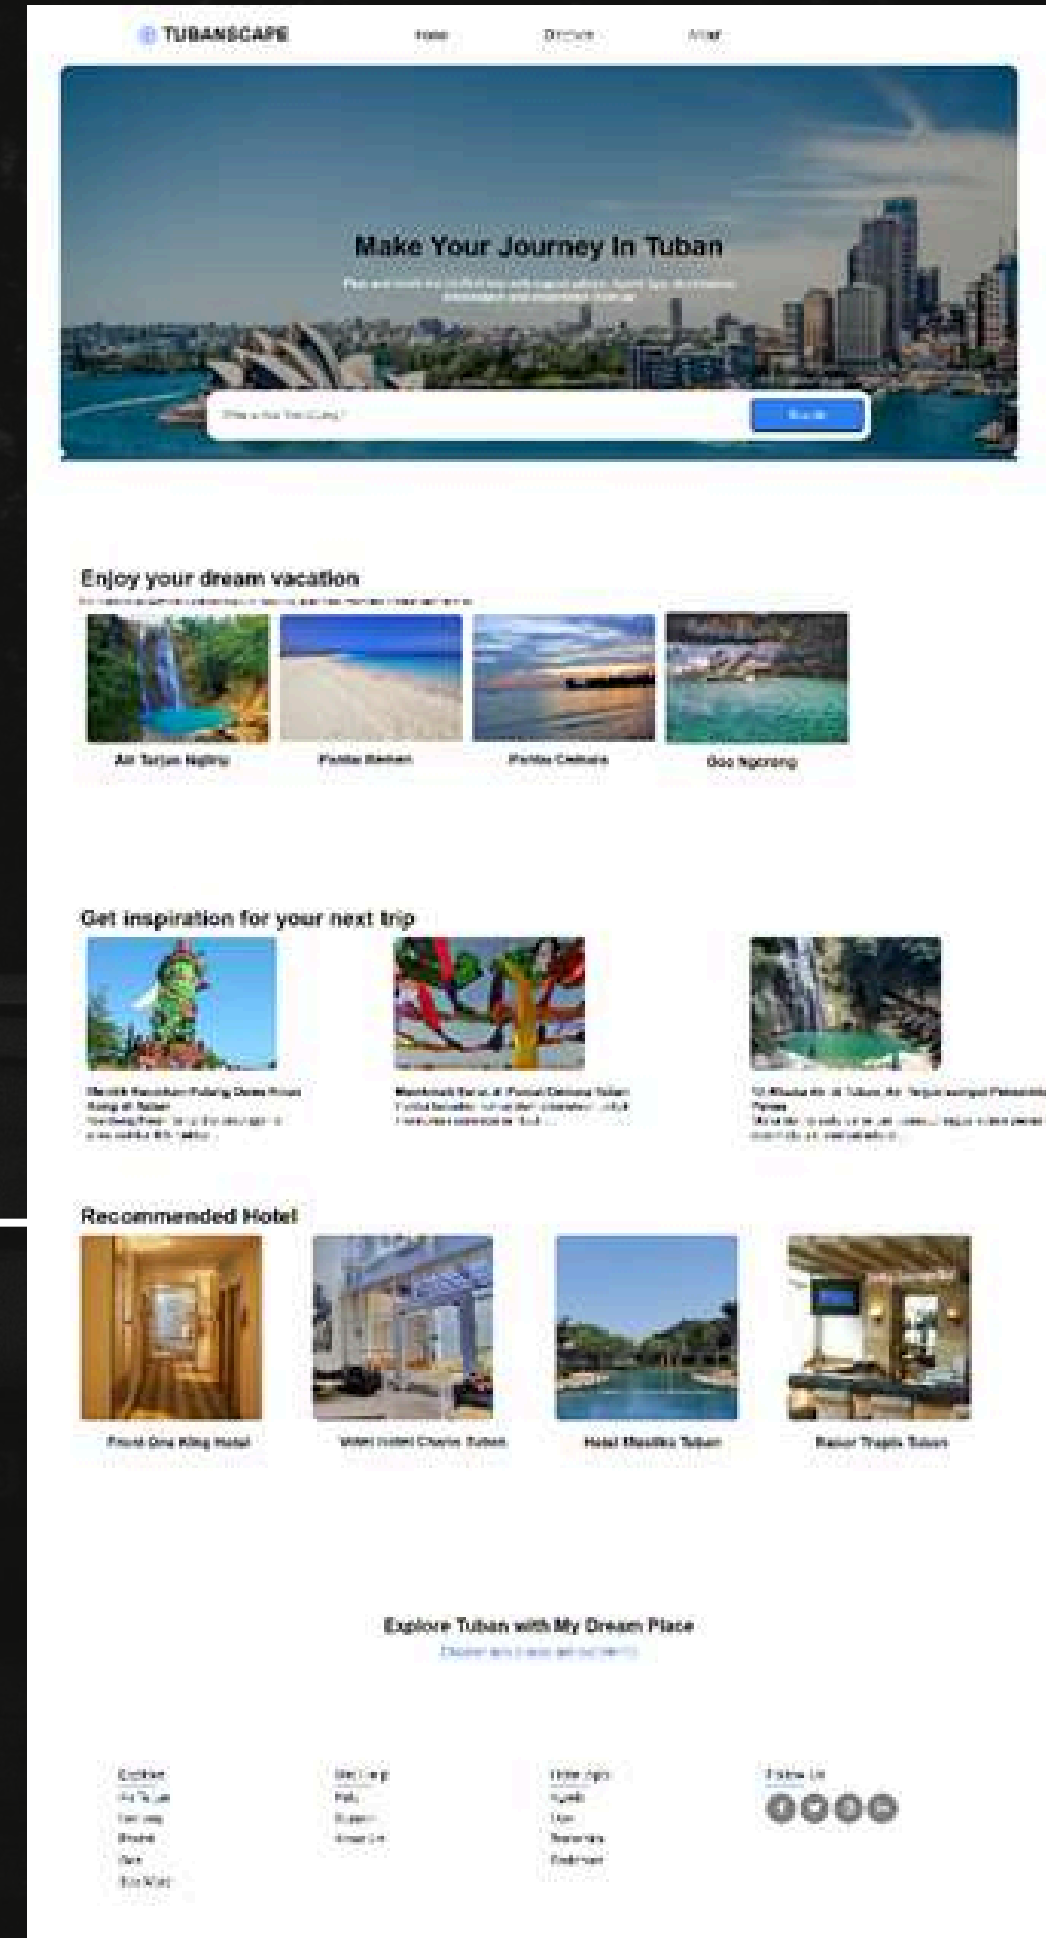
TUBANSCAPE

Home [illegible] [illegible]

Make Your Journey In Tuban

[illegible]

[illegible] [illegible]

Enjoy your dream vacation

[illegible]

Air Terjun Nglirip

Pantai Remen

Pantai Cemara

Goa Ngerong

Get inspiration for your next trip

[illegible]

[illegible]

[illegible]

Recommended Hotel

Front One King Hotel

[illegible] Hotel Charis Tuban

Hotel Mustika Tuban

Resor Tropis Tuban

Explore Tuban with My Dream Place

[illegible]

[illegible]

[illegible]

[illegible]

Follow Us